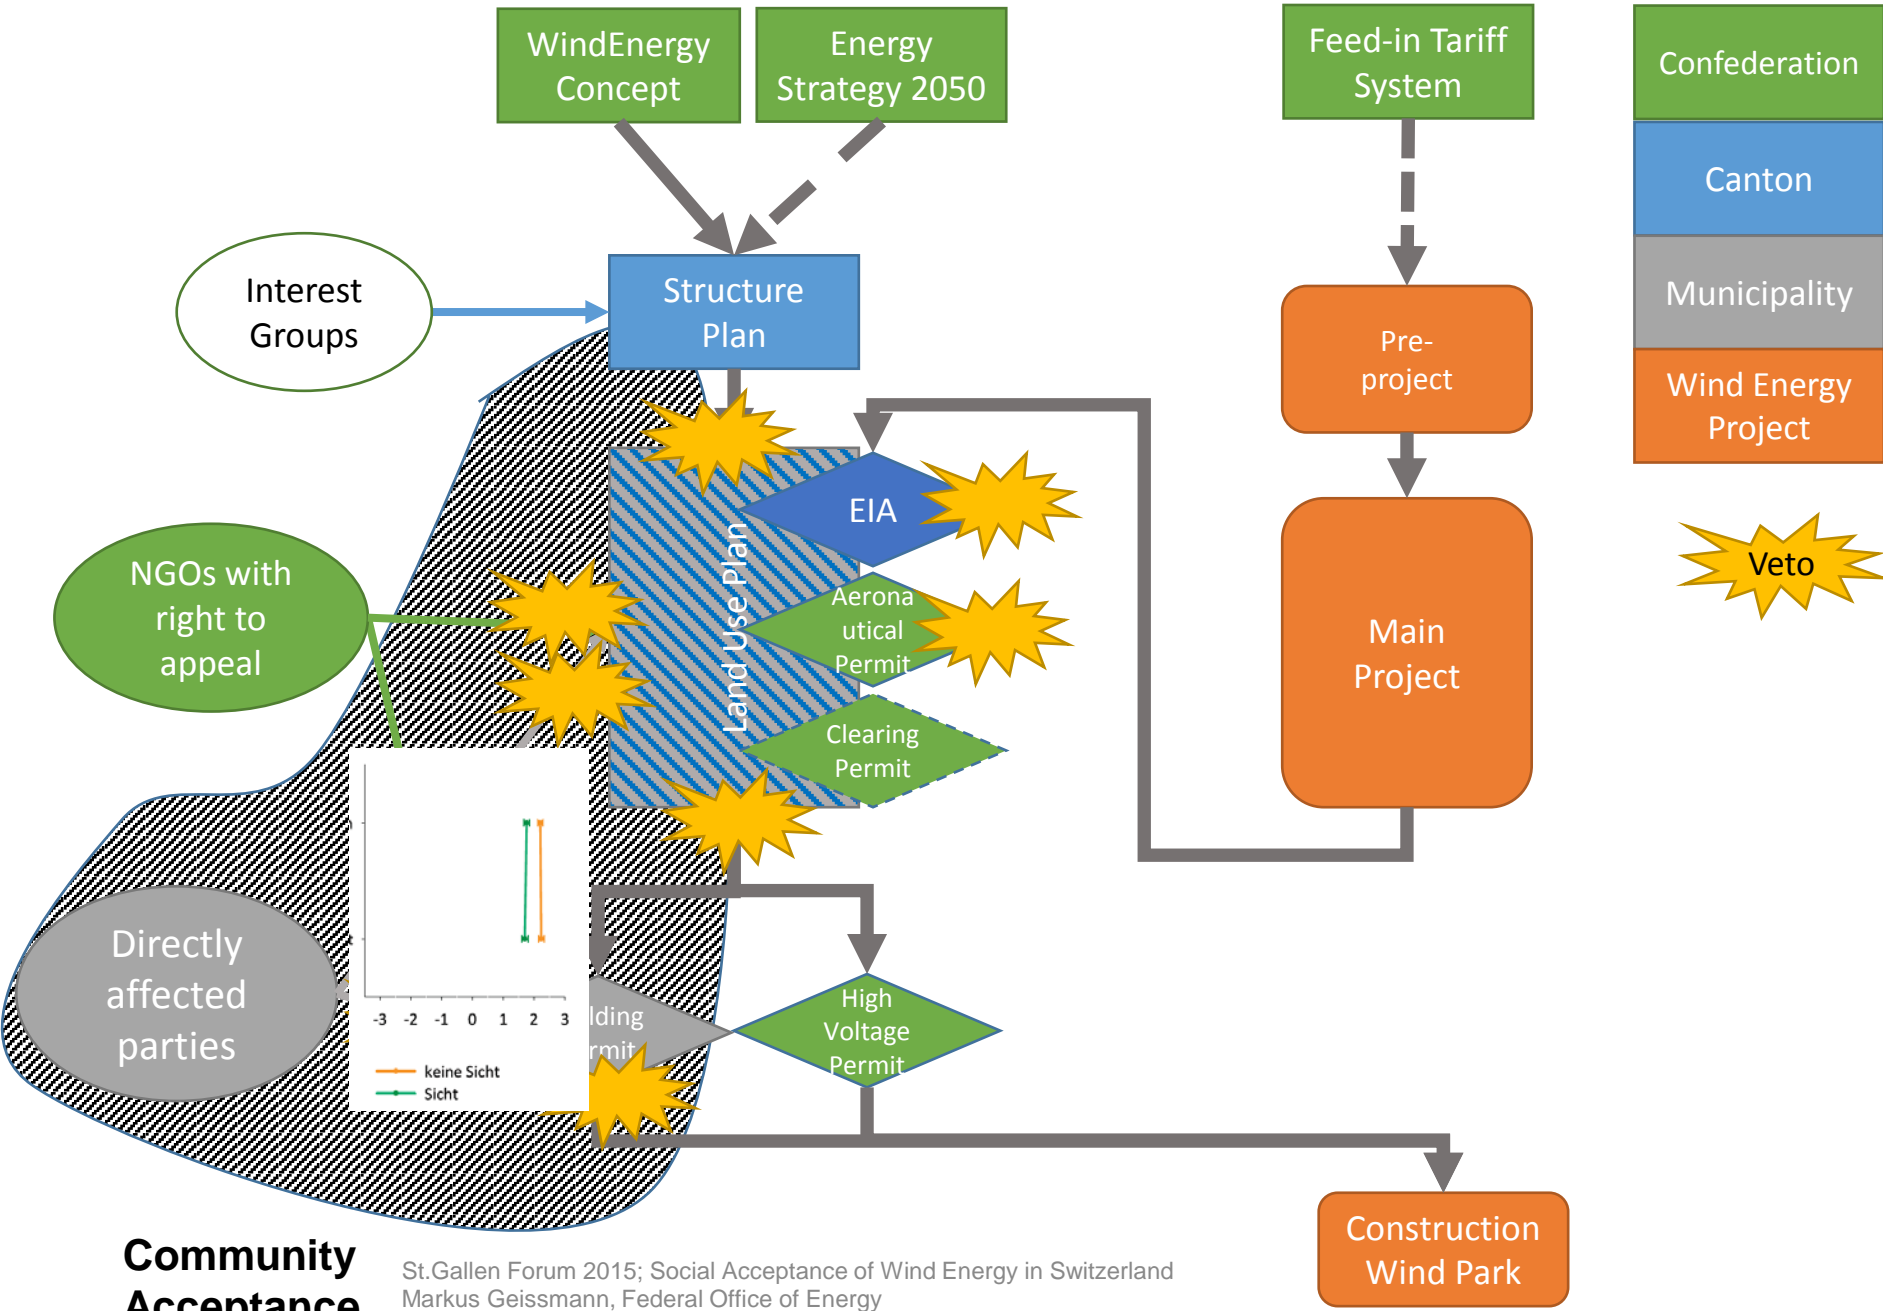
WindEnergy Concept

Energy Strategy 2050

Feed-in Tariff System

Confederation

Canton

Municipality

Wind Energy Project

Interest Groups

Structure Plan

Pre-project

EIA

Land Use Plan

NGOs with right to appeal

Aeronautical Permit

Main Project

Veto

Clearing Permit

Directly affected parties

-3 -2 -1 0 1 2 3

keine Sicht

Sicht

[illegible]lding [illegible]rmit

High Voltage Permit

Construction Wind Park

Community Acceptance

St.Gallen Forum 2015; Social Acceptance of Wind Energy in Switzerland
Markus Geissmann, Federal Office of Energy